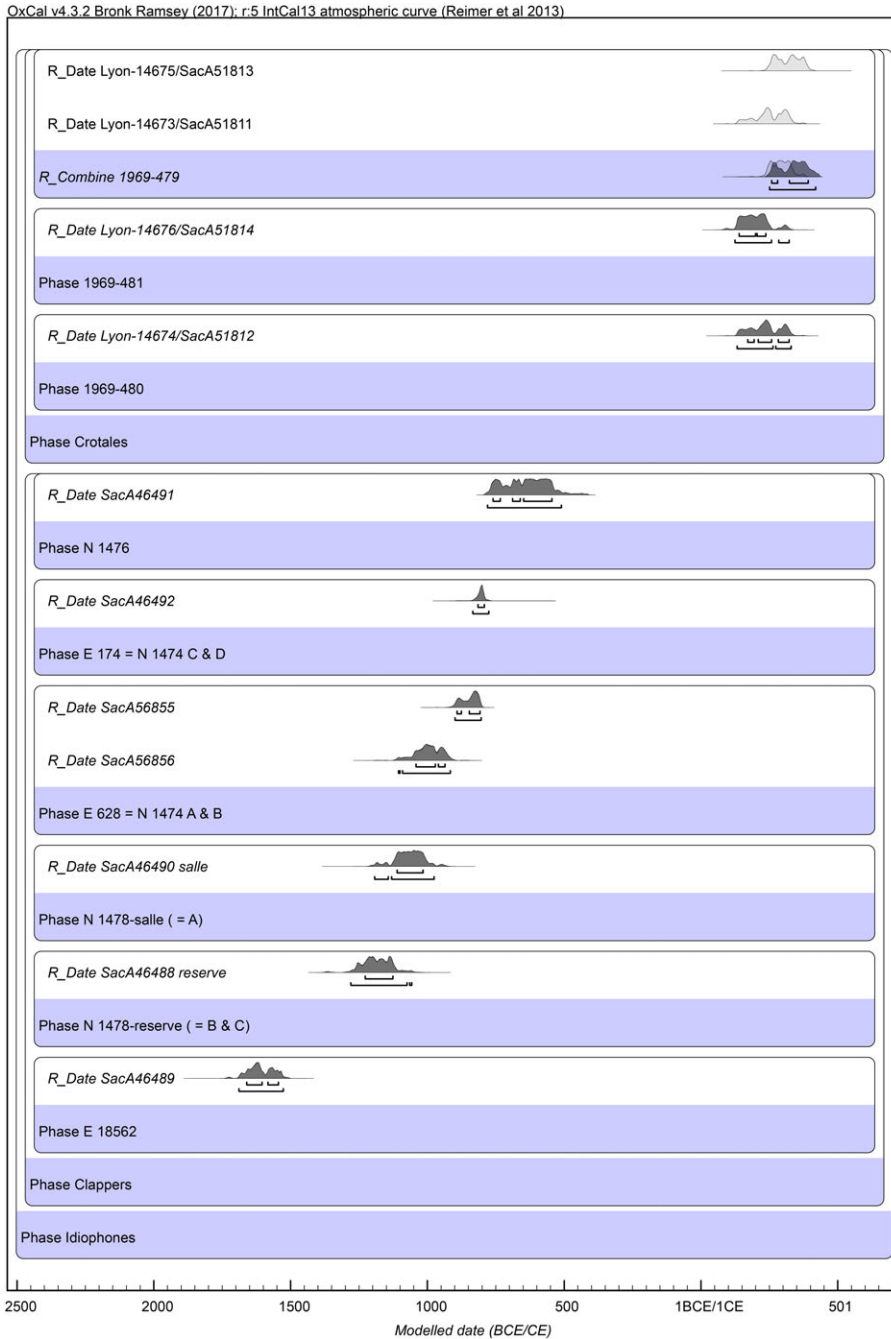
OxCal v4.3.2 Bronk Ramsey (2017); r:5 IntCal13 atmospheric curve (Reimer et al 2013)

R_Date Lyon-14675/SacA51813

R_Date Lyon-14673/SacA51811

R_Combine 1969-479

R_Date Lyon-14676/SacA51814

Phase 1969-481

R_Date Lyon-14674/SacA51812

Phase 1969-480

Phase Crotales

R_Date SacA46491

Phase N 1476

R_Date SacA46492

Phase E 174 = N 1474 C & D

R_Date SacA56855

R_Date SacA56856

Phase E 628 = N 1474 A & B

R_Date SacA46490 salle

Phase N 1478-salle ( = A)

R_Date SacA46488 reserve

Phase N 1478-reserve ( = B & C)

R_Date SacA46489

Phase E 18562

Phase Clappers

Phase Idiophones

2500 2000 1500 1000 500 1BCE/1CE 501

Modelled date (BCE/CE)